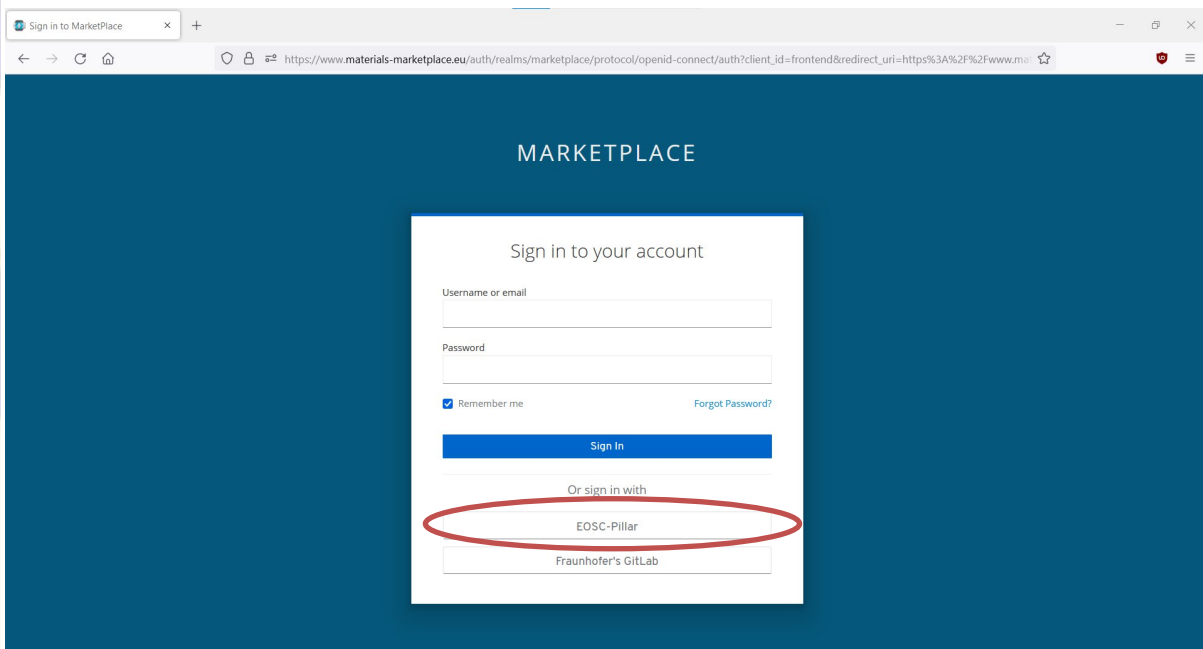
Sign in to MarketPlace ×

https://www.materials-marketplace.eu/auth/realms/marketplace/protocol/openid-connect/auth?client_id=frontend&redirect_uri=https%3A%2F%2Fwww.ma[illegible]

MARKETPLACE

Sign in to your account

Username or email

Password

Remember me

Forgot Password?

Sign In

Or sign in with

EOSC-Pillar

Fraunhofer's GitLab